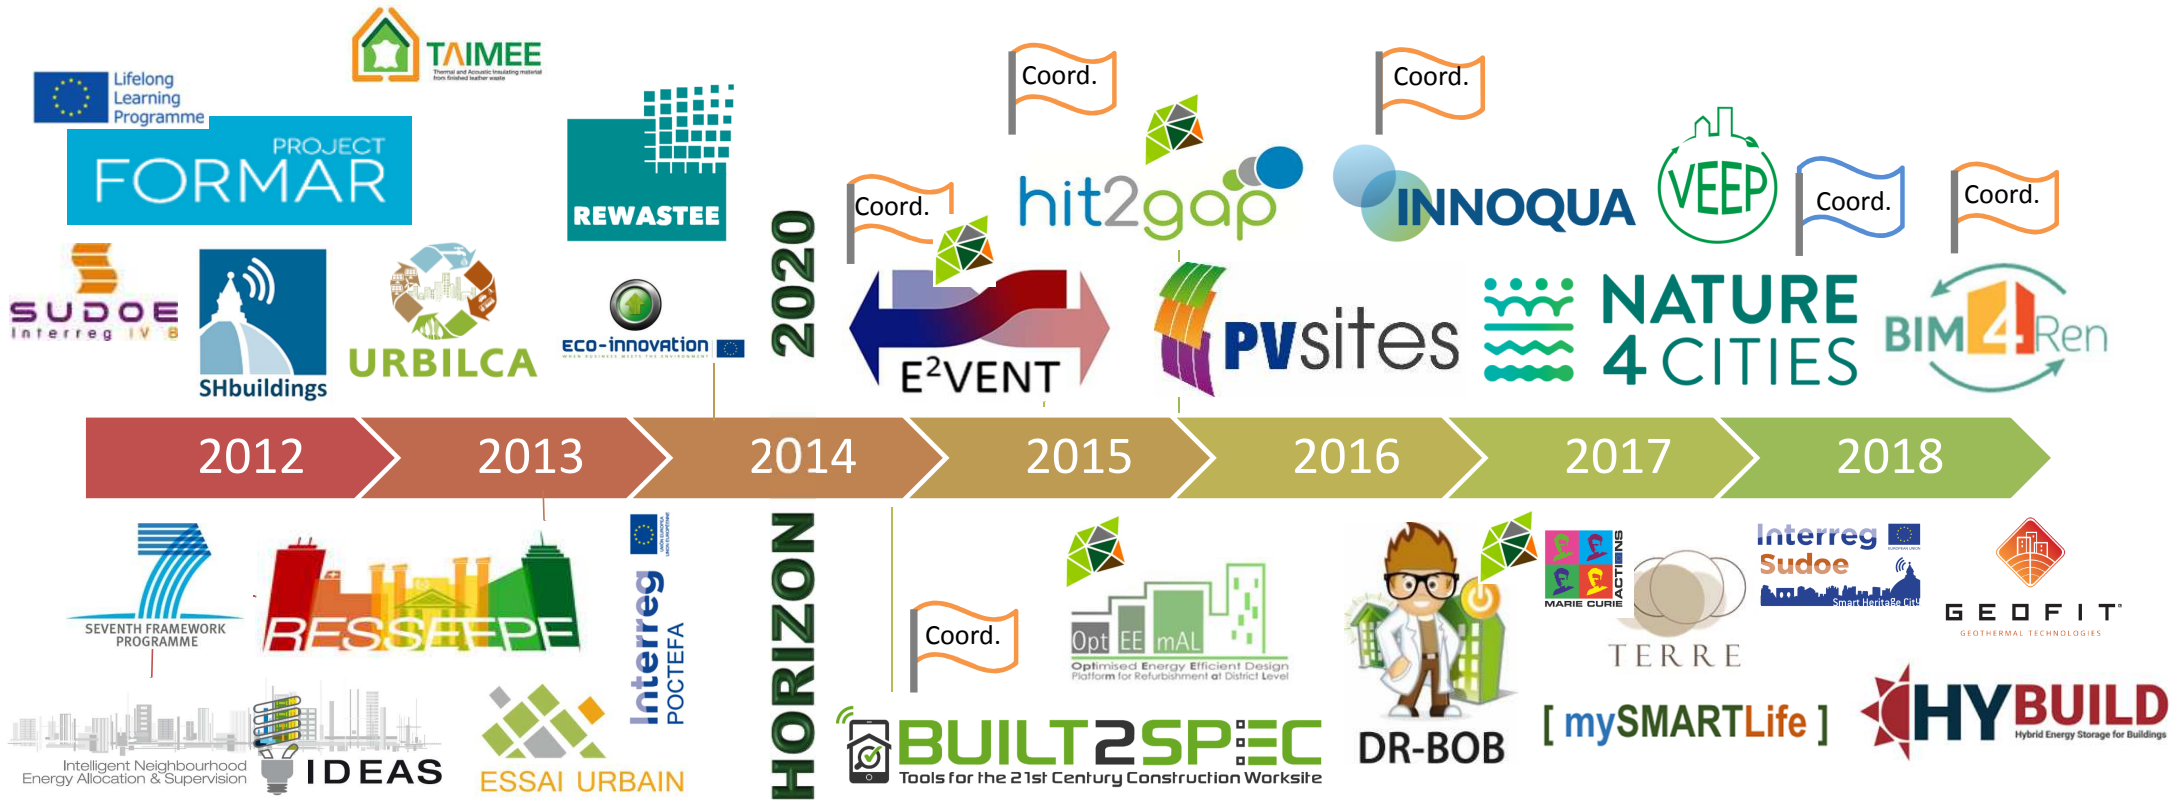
TAIMEE
Thermal and Acoustic Insulating material from finished leather waste

Lifelong Learning Programme

PROJECT FORMAR

REWASTEE

Coord.

hit2gap

Coord.

INNOQUA

VEEP

Coord.

Coord.

SUDOE
Interreg IV B

SHbuildings

URBILCA

ECO-innovation

2020

Coord.

E$^2$VENT

PVsites

NATURE 4 CITIES

BIM4Ren

2012 2013 2014 2015 2016 2017 2018

SEVENTH FRAMEWORK PROGRAMME

RESSEEPE

Interreg POCTEFA

HORIZON

Coord.

Opt EE mAL
Optimised Energy Efficient Design Platform for Refurbishment at District Level

MARIE CURIE ACTIONS

TERRE

Interreg Sudoe
Smart HeritaBe City

GEOFIT
GEOTHERMAL TECHNOLOGIES

Intelligent Neighbourhood Energy Allocation & Supervision

IDEAS

ESSAI URBAIN

BUILT2SPEC
Tools for the 21st Century Construction Worksite

DR-BOB

[ mySMARTLife ]

HYBUILD
Hybrid Energy Storage for Buildings